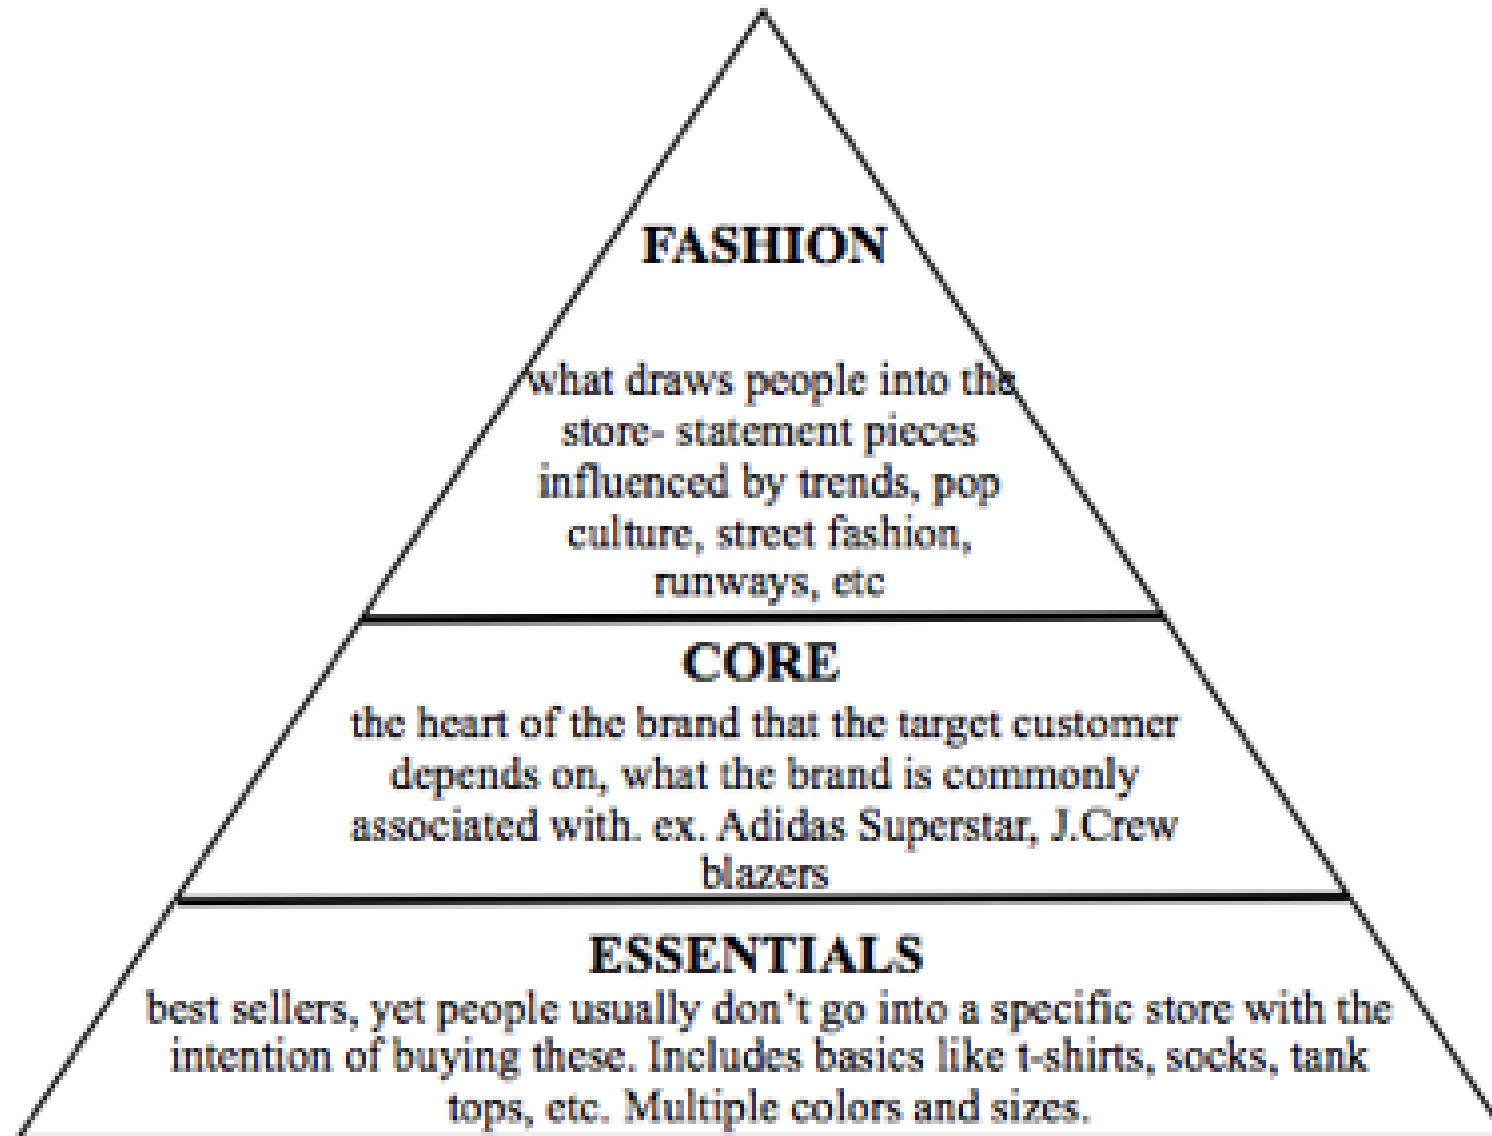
FASHION

what draws people into the store- statement pieces influenced by trends, pop culture, street fashion, runways, etc

CORE

the heart of the brand that the target customer depends on, what the brand is commonly associated with. ex. Adidas Superstar, J.Crew blazers

ESSENTIALS

best sellers, yet people usually don't go into a specific store with the intention of buying these. Includes basics like t-shirts, socks, tank tops, etc. Multiple colors and sizes.